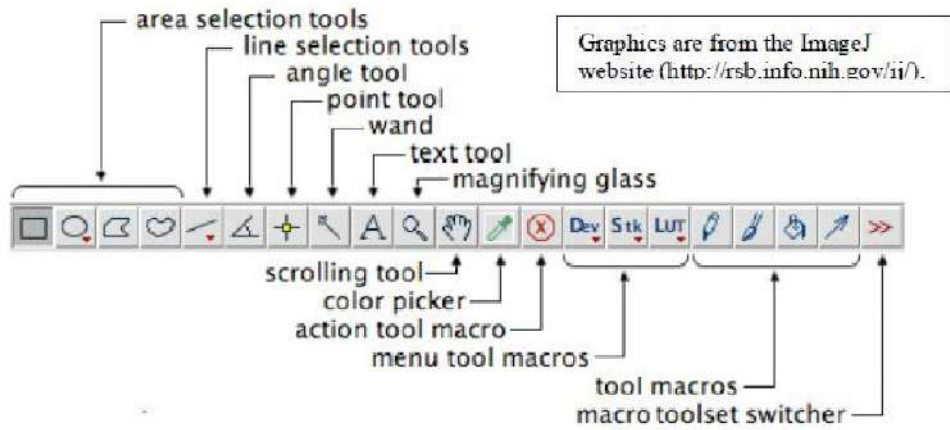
area selection tools
line selection tools
angle tool
point tool
wand
text tool
magnifying glass

Graphics are from the ImageJ website (http://rsb.info.nih.gov/ij/).

A

Dev Stk LUT

>>

scrolling tool
color picker
action tool macro
menu tool macros
tool macros
macro toolset switcher